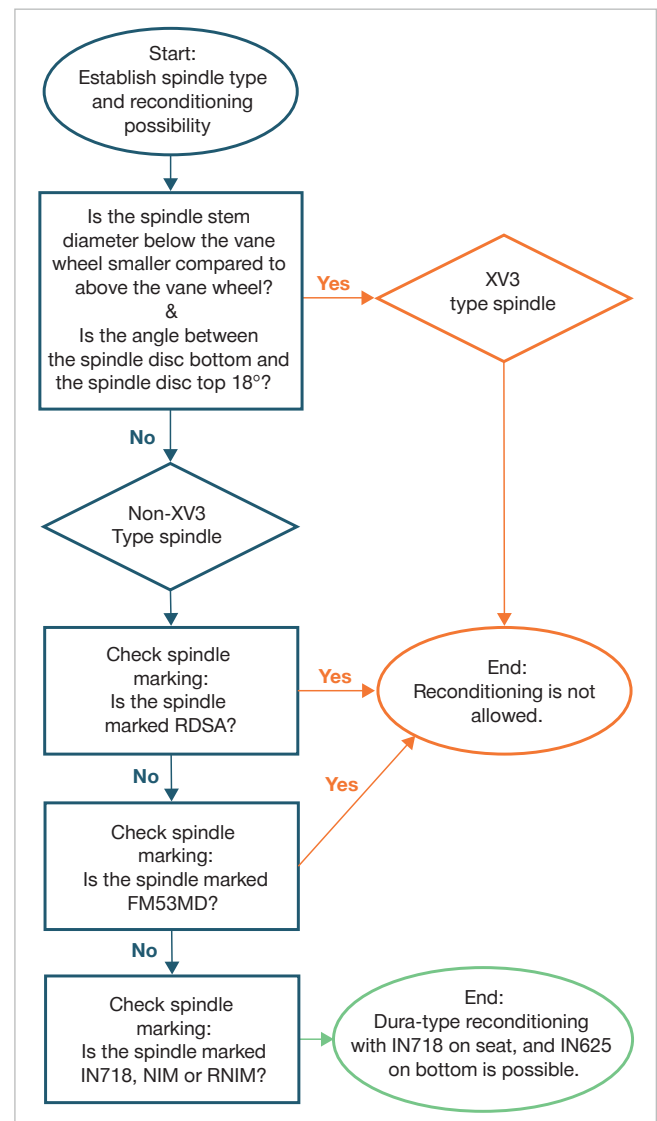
Start:
Establish spindle type and reconditioning possibility

Is the spindle stem diameter below the vane wheel smaller compared to above the vane wheel?
&
Is the angle between the spindle disc bottom and the spindle disc top 18°?

Yes

XV3 type spindle

No

Non-XV3 Type spindle

Check spindle marking:
Is the spindle marked RDSA?

Yes

End:
Reconditioning is not allowed.

No

Yes

Check spindle marking:
Is the spindle marked FM53MD?

No

Check spindle marking:
Is the spindle marked IN718, NIM or RNIM?

End:
Dura-type reconditioning with IN718 on seat, and IN625 on bottom is possible.